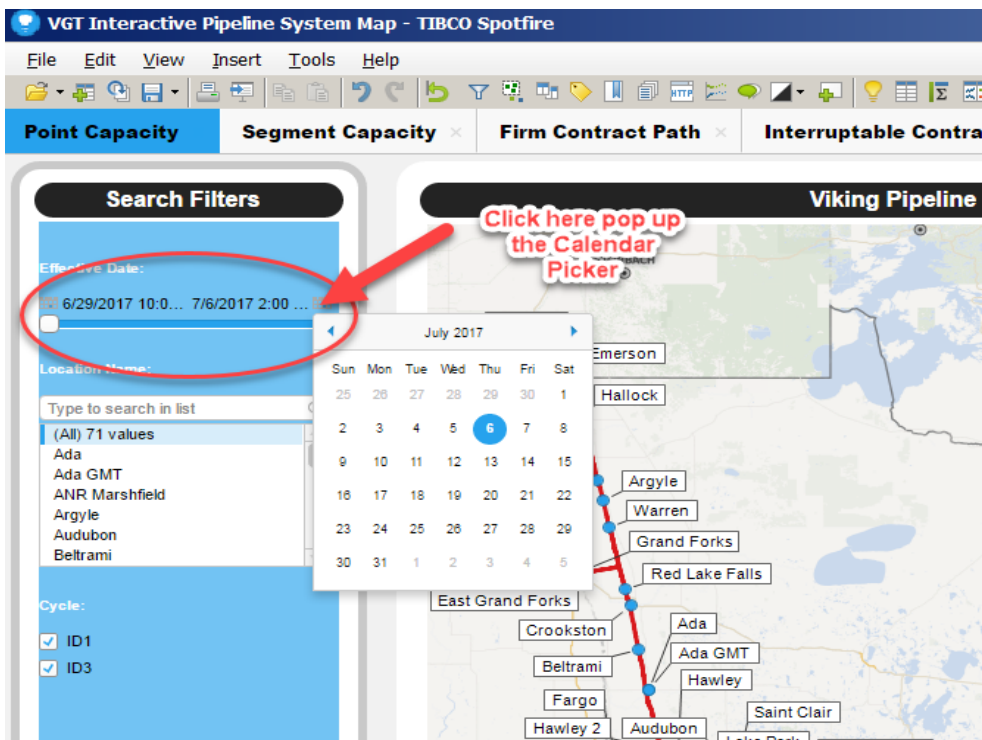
VGT Interactive Pipeline System Map - TIBCO Spotfire

File Edit View Insert Tools Help

Point Capacity | Segment Capacity × | Firm Contract Path × | Interruptable Contra

Search Filters

Viking Pipeline

Click here pop up the Calendar Picker

Effective Date:

6/29/2017 10:0... 7/6/2017 2:00 ...

July 2017

| Sun | Mon | Tue | Wed | Thu | Fri | Sat |
|---|---|---|---|---|---|---|
| 25 | 26 | 27 | 28 | 29 | 30 | 1 |
| 2 | 3 | 4 | 5 | 6 | 7 | 8 |
| 9 | 10 | 11 | 12 | 13 | 14 | 15 |
| 16 | 17 | 18 | 19 | 20 | 21 | 22 |
| 23 | 24 | 25 | 26 | 27 | 28 | 29 |
| 30 | 31 | 1 | 2 | 3 | 4 | 5 |

Location Name:

Type to search in list

(All) 71 values
Ada
Ada GMT
ANR Marshfield
Argyle
Audubon
Beltrami

Cycle:

ID1
ID3

Emerson
Hallock
Argyle
Warren
Grand Forks
Red Lake Falls
East Grand Forks
Crookston
Ada
Ada GMT
Beltrami
Hawley
Fargo
Saint Clair
Hawley 2
Audubon
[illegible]